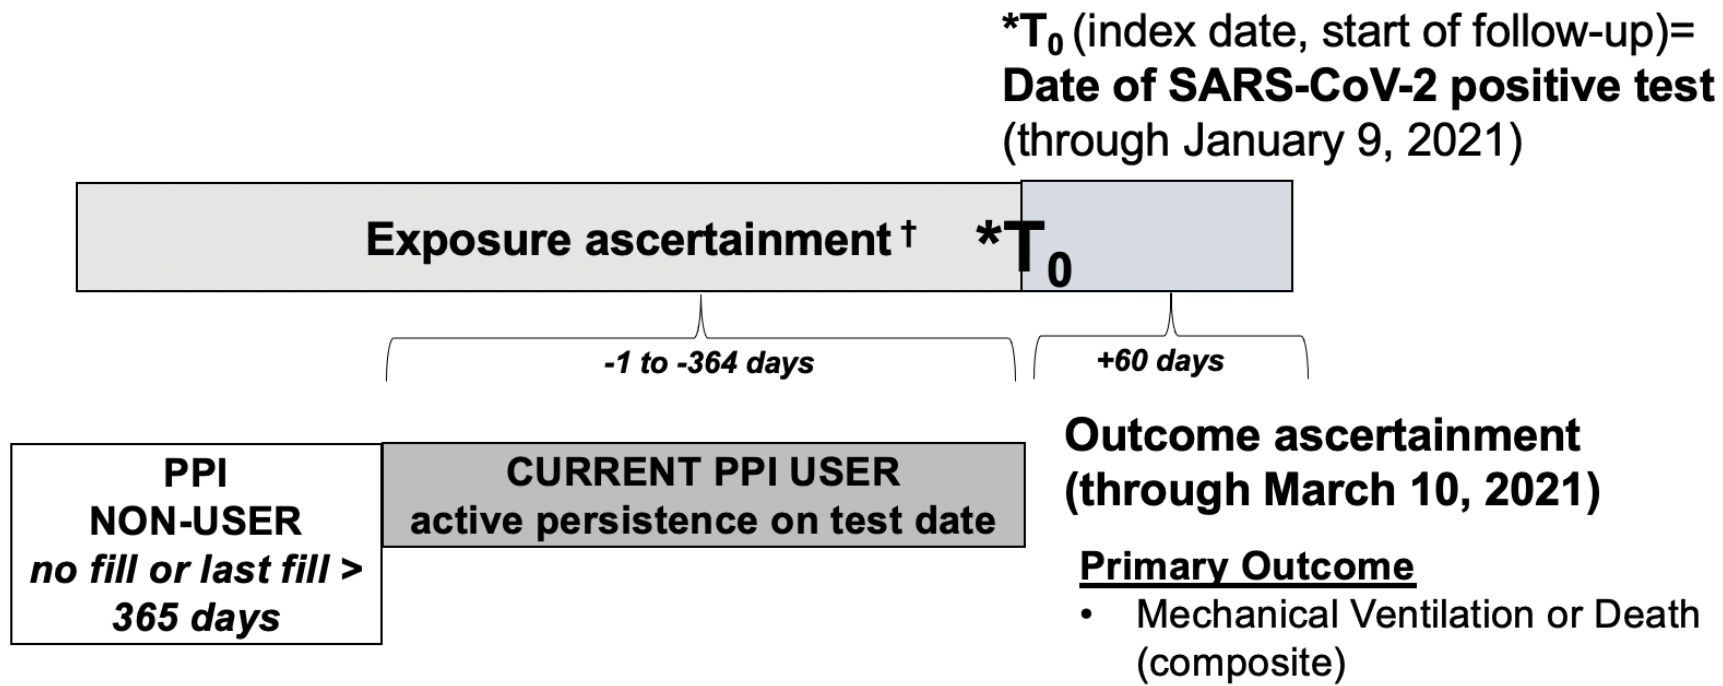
**$T_0$** (index date, start of follow-up)=
**Date of SARS-CoV-2 positive test**
(through January 9, 2021)

**Exposure ascertainment †** ***$T_0$**

*-1 to -364 days*

*+60 days*

**PPI NON-USER**
*no fill or last fill > 365 days*

**CURRENT PPI USER**
**active persistence on test date**

**Outcome ascertainment (through March 10, 2021)**

**Primary Outcome**
• Mechanical Ventilation or Death (composite)